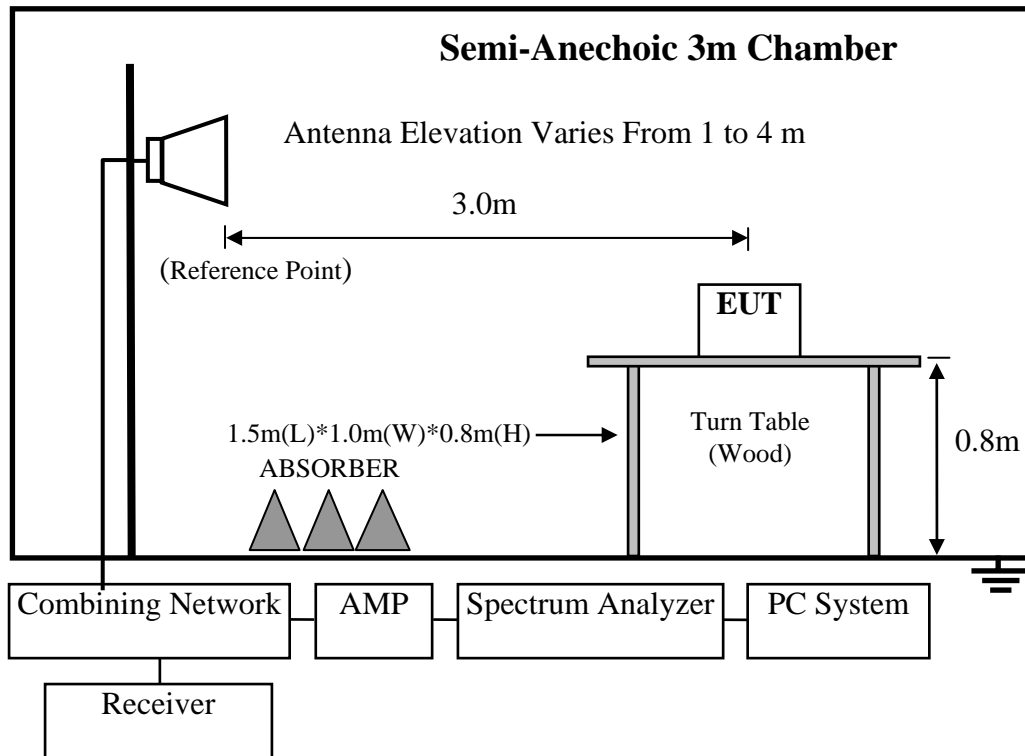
Semi-Anechoic 3m Chamber

Antenna Elevation Varies From 1 to 4 m

3.0m

(Reference Point)

EUT

1.5m(L)*1.0m(W)*0.8m(H)

ABSORBER

Turn Table
(Wood)

0.8m

Combining Network

AMP

Spectrum Analyzer

PC System

Receiver